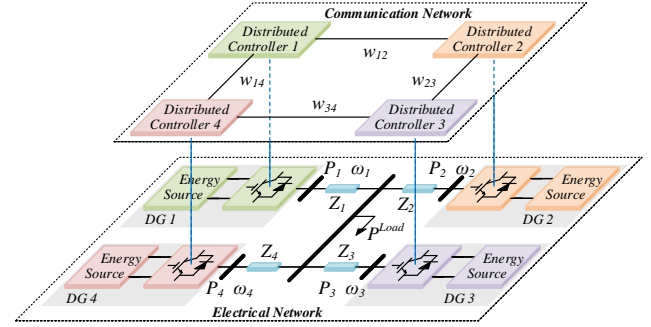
Communication Network

Distributed Controller 1

Distributed Controller 2

$w_{12}$

$w_{14}$

$w_{23}$

$w_{34}$

Distributed Controller 4

Distributed Controller 3

Energy Source

$P_1$ $\omega_1$

$P_2$ $\omega_2$

Energy Source

DG 1

$Z_1$

$Z_2$

DG 2

$P^{Load}$

Energy Source

$Z_4$

$Z_3$

Energy Source

DG 4

$P_4$ $\omega_4$

$P_3$ $\omega_3$

DG 3

Electrical Network